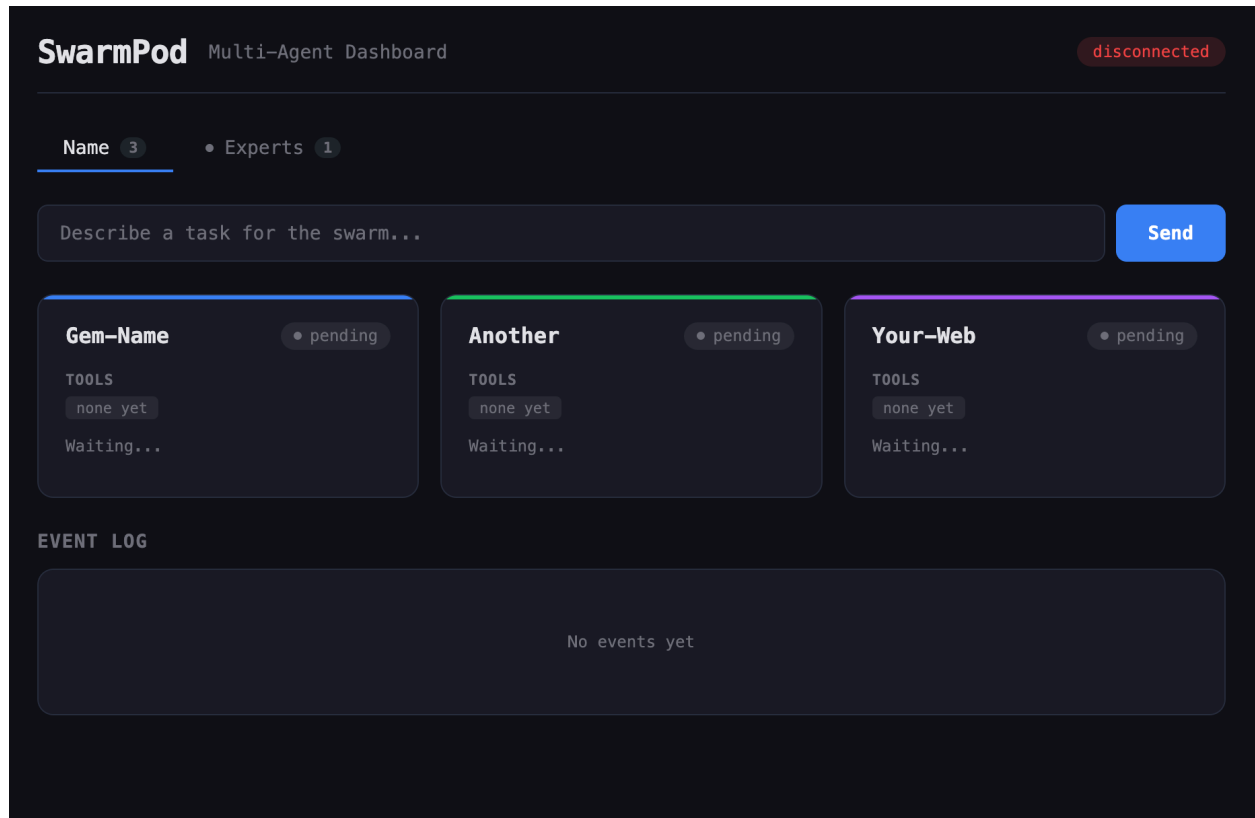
SwarmPod Multi-Agent Dashboard

disconnected

Name 3

● Experts 1

Describe a task for the swarm...

Send

Gem-Name

● pending

TOOLS

none yet

Waiting...

Another

● pending

TOOLS

none yet

Waiting...

Your-Web

● pending

TOOLS

none yet

Waiting...

EVENT LOG

No events yet